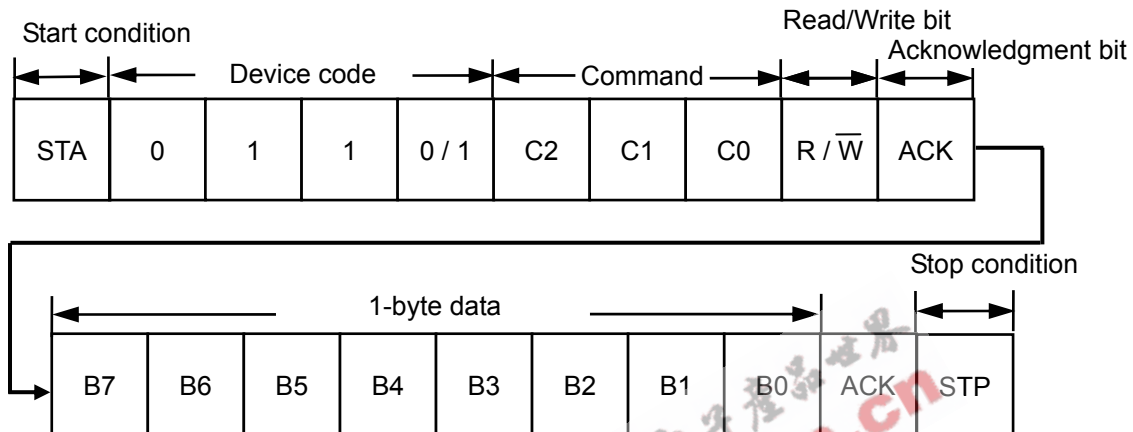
Start condition

Read/Write bit

Acknowledgment bit

Device code

Command

| STA | 0 | 1 | 1 | 0 / 1 | C2 | C1 | C0 | R / $\overline{W}$ | ACK |
|---|---|---|---|---|---|---|---|---|---|

Stop condition

1-byte data

| B7 | B6 | B5 | B4 | B3 | B2 | B1 | B0 | ACK | STP |
|---|---|---|---|---|---|---|---|---|---|

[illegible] .cn